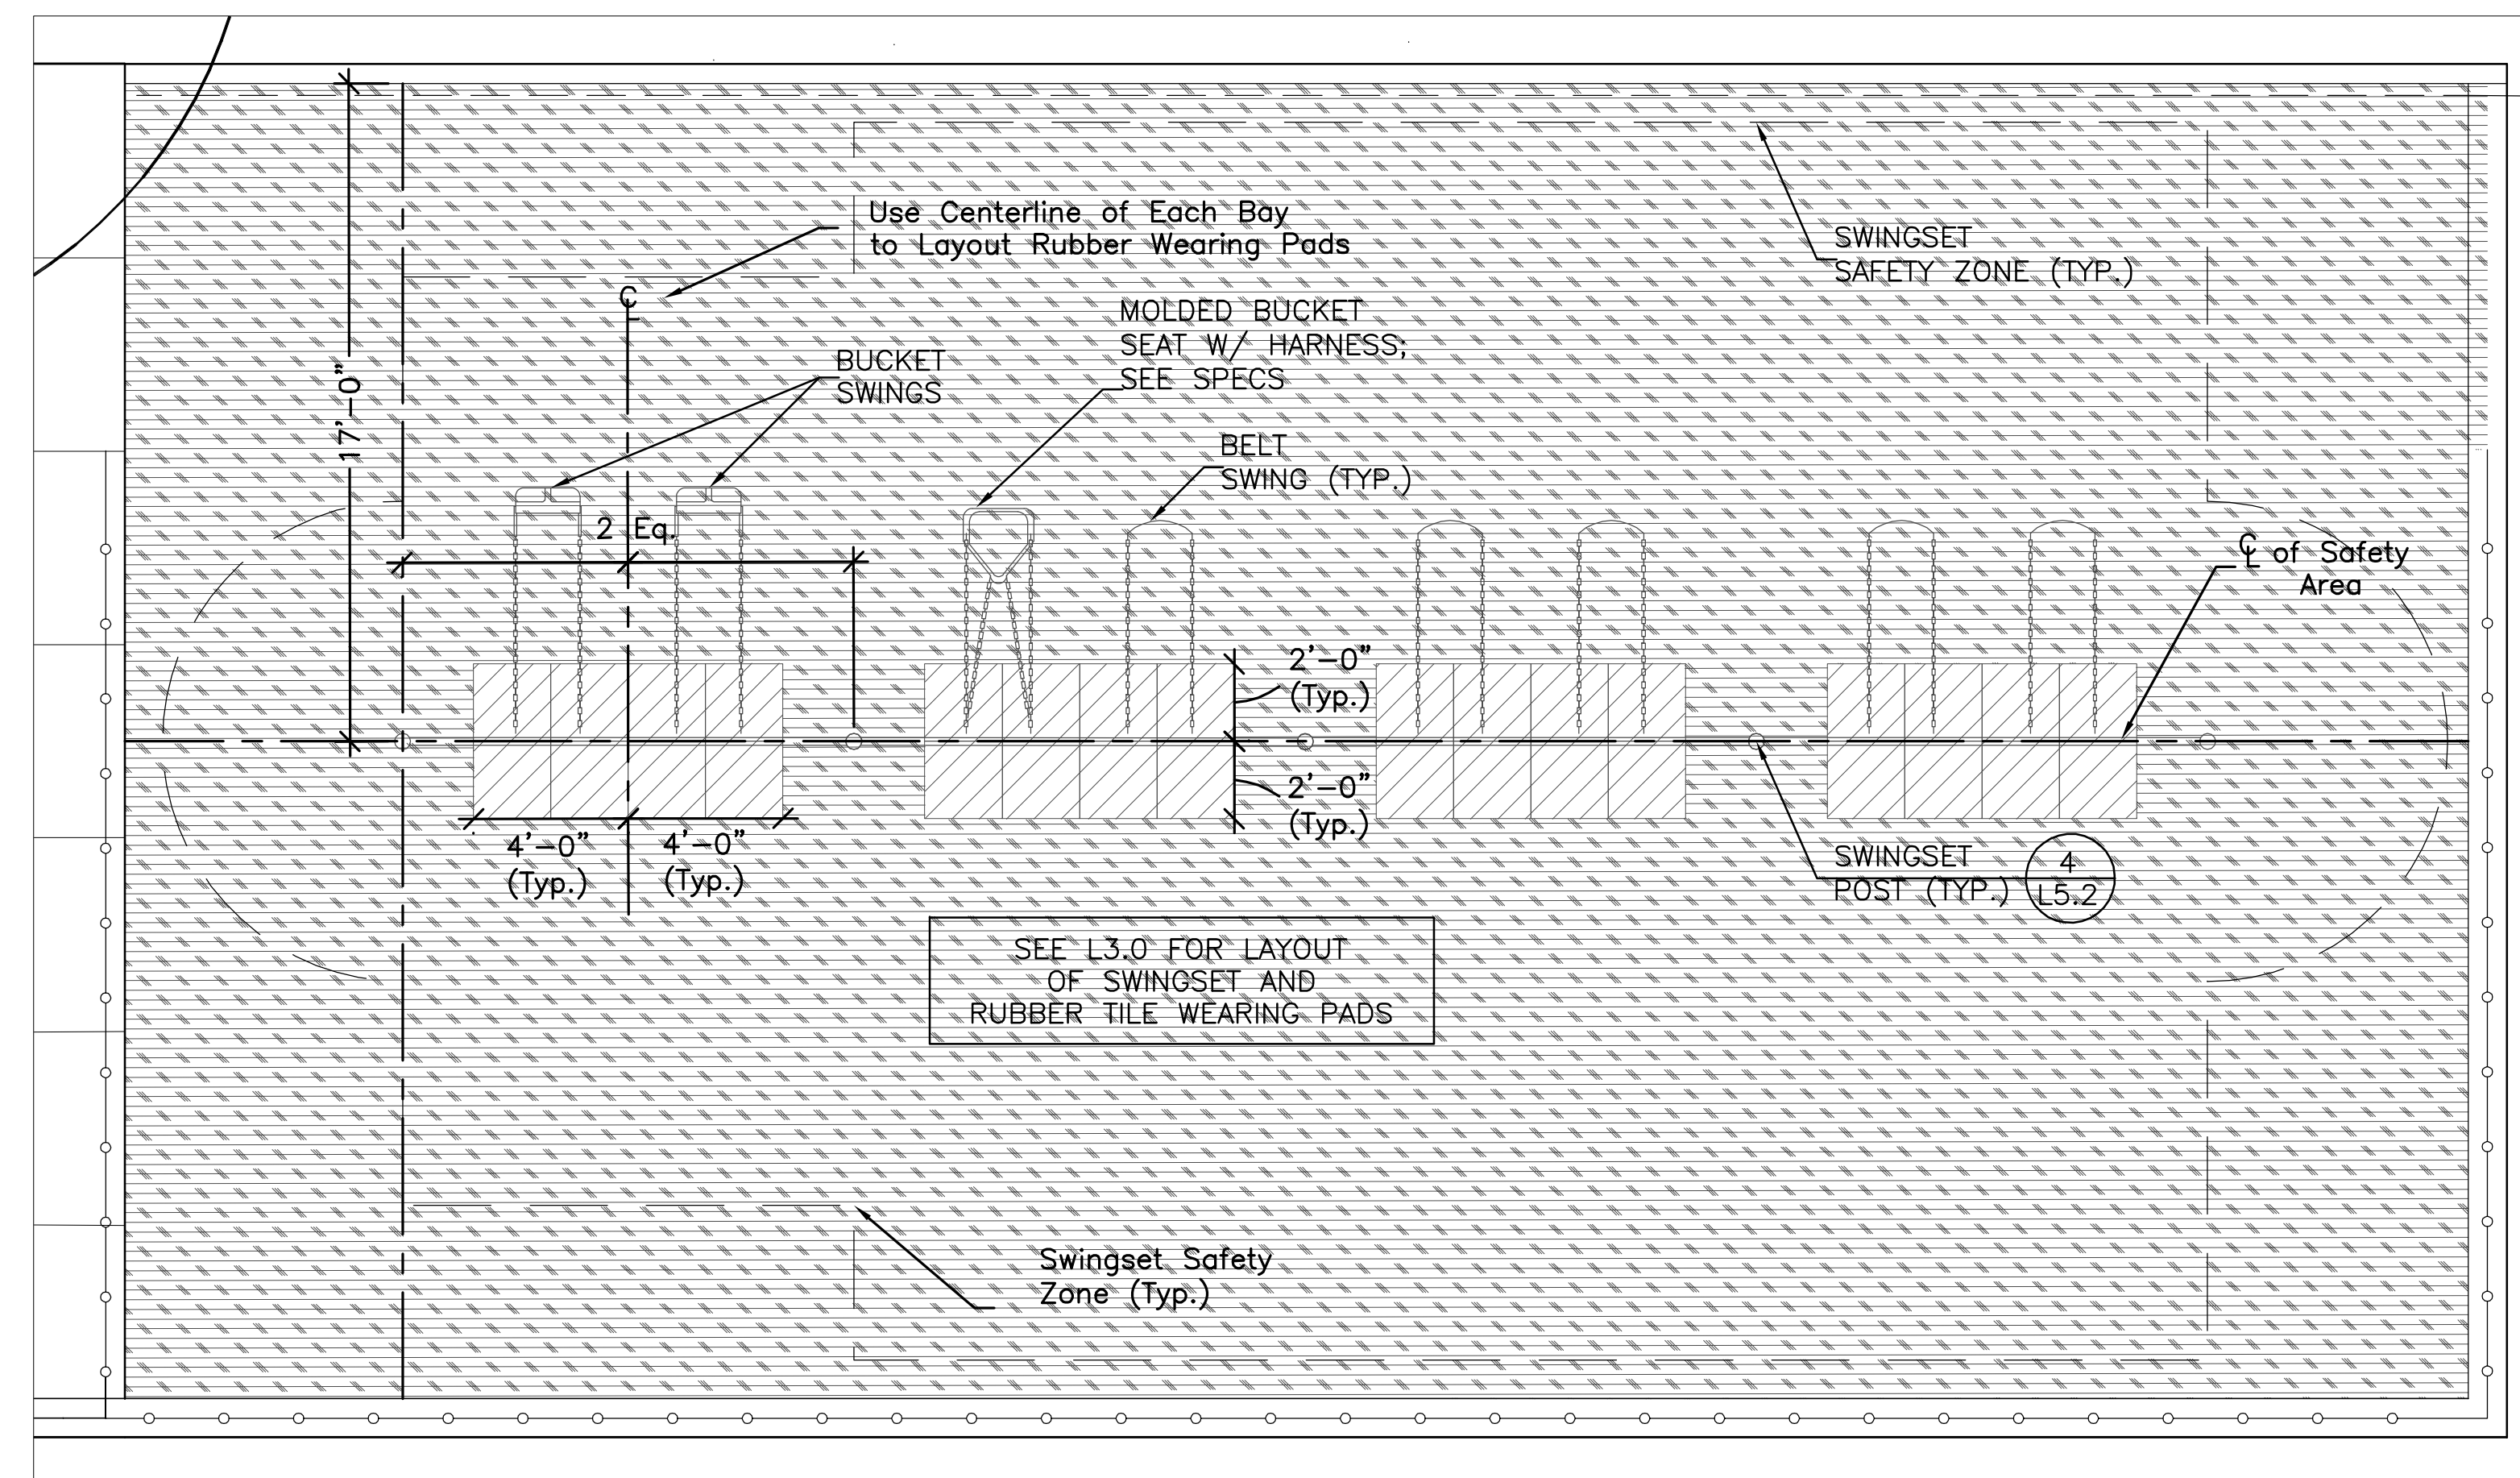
Use Centerline of Each Bay to Layout Rubber Wearing Pads

SWINGSET SAFETY ZONE (TYP.)

C L

MOLDED BUCKET SEAT W/ HARNESS; SEE SPECS

BUCKET SWINGS

17'-0"

BELT SWING (TYP.)

2 Eq.

C L of Safety Area

2'-0" (Typ.)

2'-0" (Typ.)

4'-0" (Typ.)

4'-0" (Typ.)

SWINGSET POST (TYP.)

4
L5.2

SEE L3.0 FOR LAYOUT OF SWINGSET AND RUBBER TILE WEARING PADS

Swingset Safety Zone (Typ.)